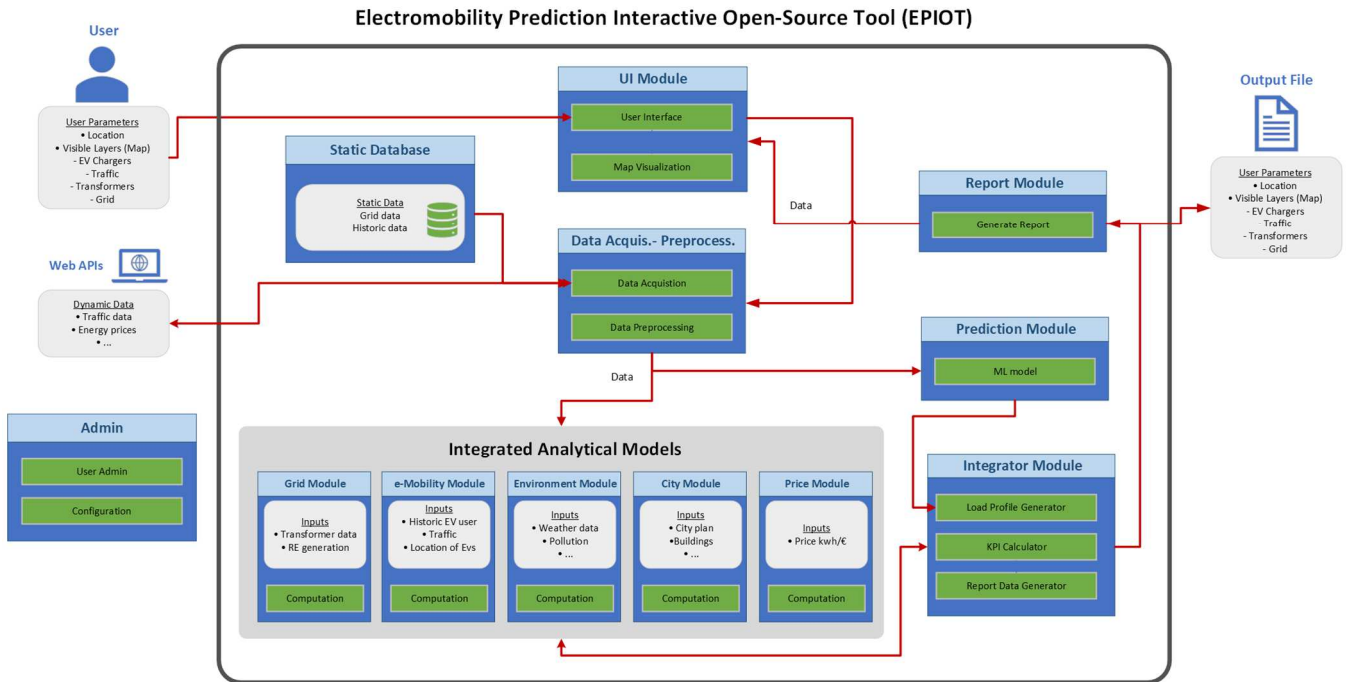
Electromobility Prediction Interactive Open-Source Tool (EPIOT)

User

User Parameters
• Location
• Visible Layers (Map)
- EV Chargers
- Traffic
- Transformers
- Grid

Web APIs

Dynamic Data
• Traffic data
• Energy prices
• ...

Admin
User Admin
Configuration

UI Module
User Interface
Map Visualization

Static Database
Static Data
Grid data
Historic data

Data

Data Acquis.- Preprocess.
Data Acquistion
Data Preprocessing

Data

Report Module
Generate Report

Prediction Module
ML model

Output File

User Parameters
• Location
• Visible Layers (Map)
- EV Chargers
Traffic
- Transformers
- Grid

Integrated Analytical Models

Grid Module
Inputs
• Transformer data
• RE generation
Computation

e-Mobility Module
Inputs
• Historic EV user
• Traffic
• Location of Evs
Computation

Environment Module
Inputs
• Weather data
• Pollution
• ...
Computation

City Module
Inputs
• City plan
•Buildings
• ...
Computation

Price Module
Inputs
• Price kwh/€
Computation

Integrator Module
Load Profile Generator
KPI Calculator
Report Data Generator